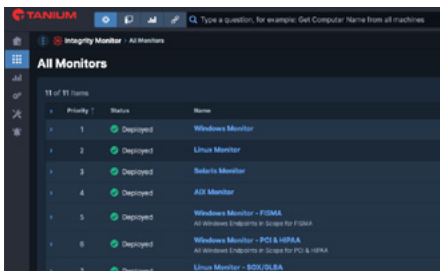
TANIUM

Type a question, for example: Get Computer Name from all machines

Integrity Monitor > All Monitors

All Monitors

11 of 11 items

| | Priority ↑ | Status | Name |
|---|---|---|---|
| › | 1 | Deployed | Windows Monitor |
| › | 2 | Deployed | Linux Monitor |
| › | 3 | Deployed | Solaris Monitor |
| › | 4 | Deployed | AIX Monitor |
| › | 5 | Deployed | Windows Monitor - FISMA<br>All Windows Endpoints in Scope for FISMA |
| › | 6 | Deployed | Windows Monitor - PCI & HIPAA<br>All Windows Endpoints in Scope for PCI & HIPAA |
| › | 7 | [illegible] | Linux Monitor - SOX/GLBA<br>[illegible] |